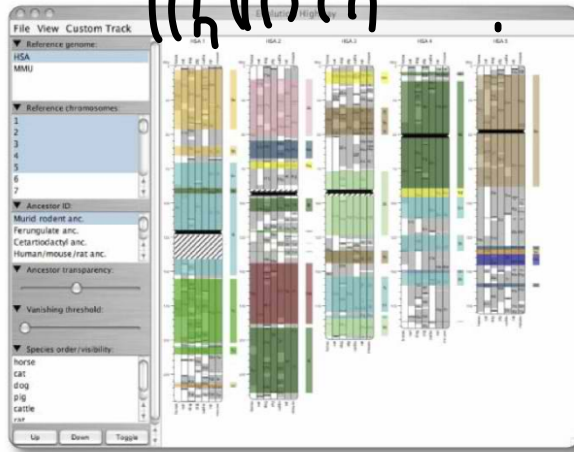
File View Custom Track

▼ Reference genome:
HSA
MMU

▼ Reference chromosomes:
1
2
3
4
5
6
7

▼ Ancestor ID:
Murid rodent anc.
Ferungulate anc.
Cetartiodactyl anc.
Human/mouse/rat anc.

▼ Ancestor transparency:

▼ Vanishing threshold:

▼ Species order/visibility:
horse
cat
dog
pig
cattle

Up Down Toggle

HSA 1
HSA 2
HSA 3
HSA 4
HSA 5